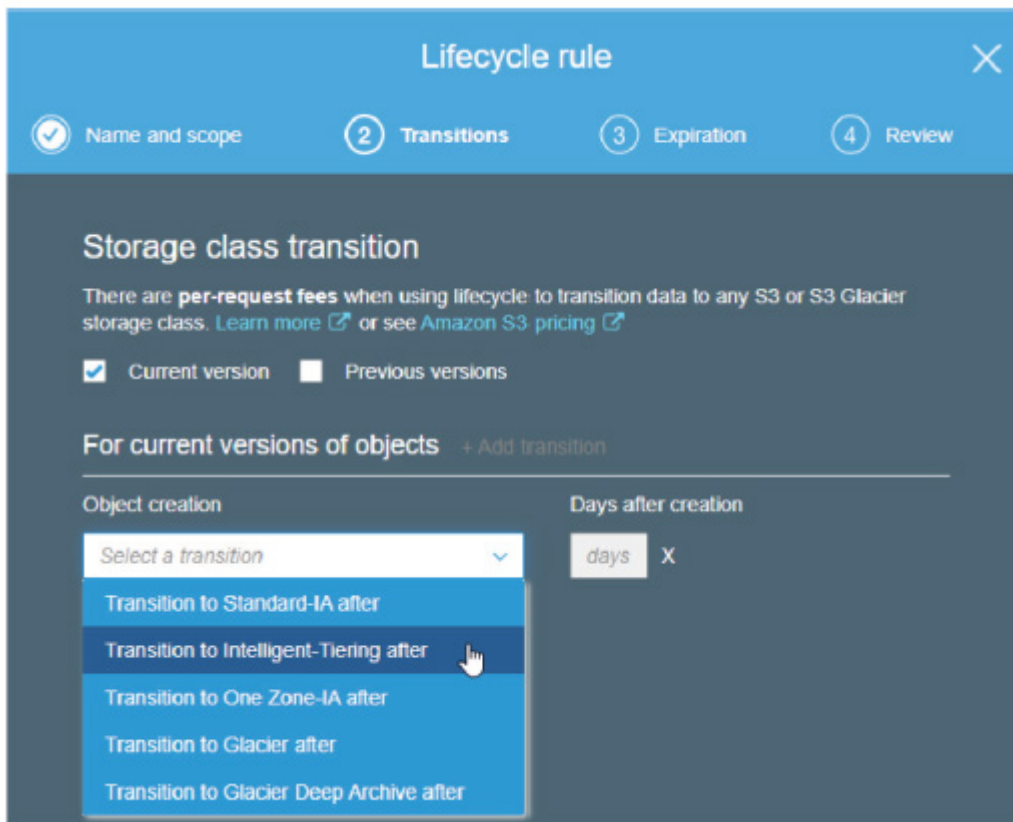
Lifecycle rule

Name and scope

2 Transitions

3 Expiration

4 Review

Storage class transition

There are **per-request fees** when using lifecycle to transition data to any S3 or S3 Glacier storage class. Learn more or see Amazon S3 pricing

Current version

Previous versions

For current versions of objects + Add transition

Object creation

Days after creation

Select a transition

days X

Transition to Standard-IA after

Transition to Intelligent-Tiering after

Transition to One Zone-IA after

Transition to Glacier after

Transition to Glacier Deep Archive after